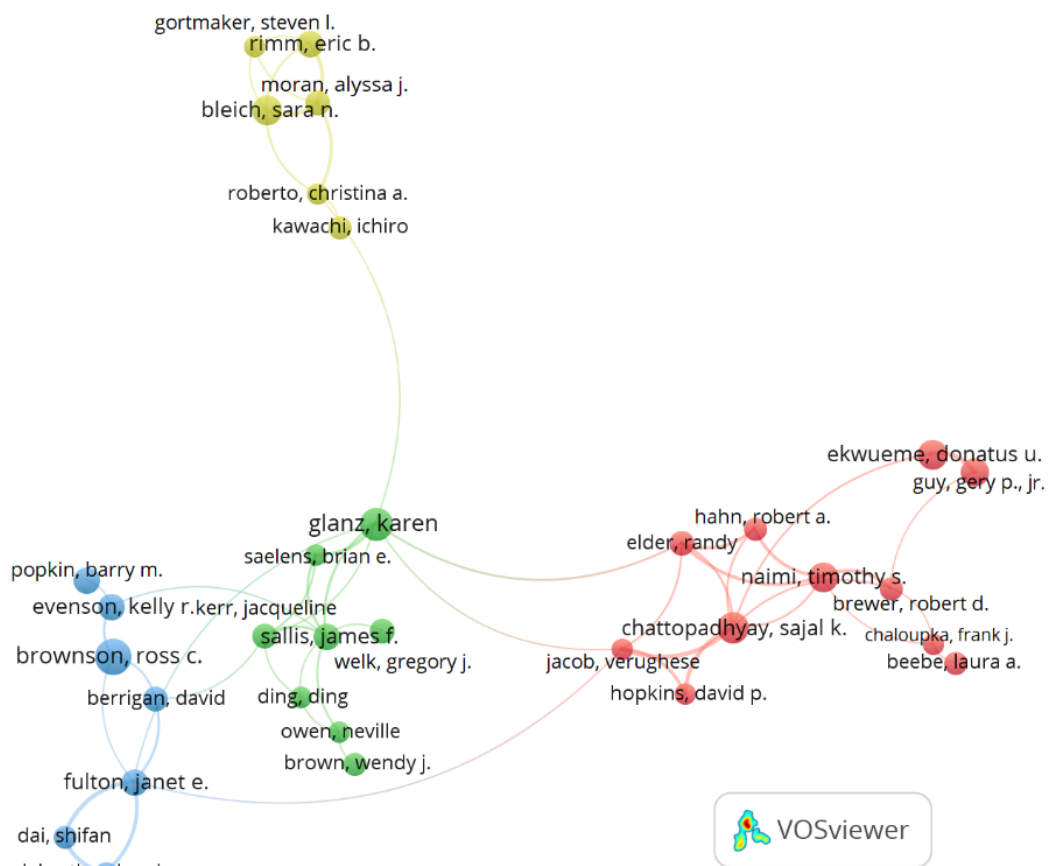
gortmaker, steven l.
rimm, eric b.
moran, alyssa j.
bleich, sara n.
roberto, christina a.
kawachi, ichiro

ekwueme, donatus u.
guy, gery p., jr.
hahn, robert a.
elder, randy
glanz, karen
saelens, brian e.
naimi, timothy s.
popkin, barry m.
brewer, robert d.
evenson, kelly r.
kerr, jacqueline
chattopadhyay, sajal k.
chaloupka, frank j.
sallis, james f.
brownson, ross c.
welk, gregory j.
jacob, verughese
beebe, laura a.
berrigan, david
ding, ding
hopkins, david p.
owen, neville
brown, wendy j.
fulton, janet e.
dai, shifan
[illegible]

VOSviewer